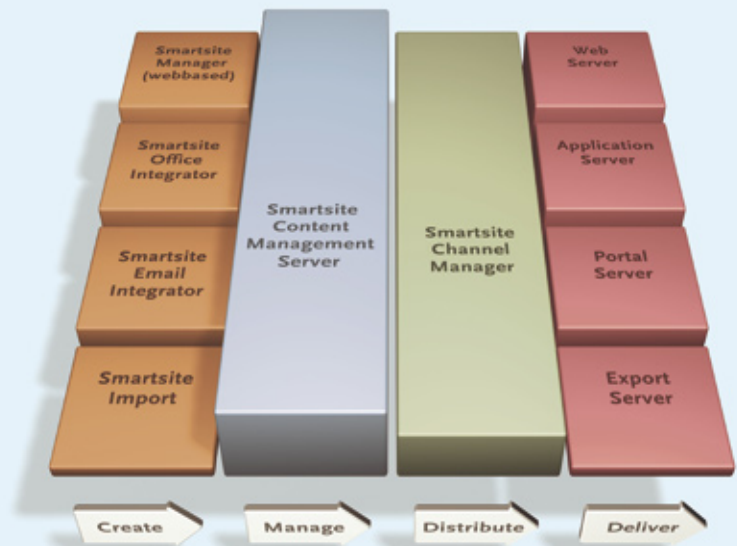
Smartsite Manager (webbased)

Smartsite Office Integrator

Smartsite Email Integrator

Smartsite Import

Smartsite Content Management Server

Smartsite Channel Manager

Web Server

Application Server

Portal Server

Export Server

Create

Manage

Distribute

Deliver